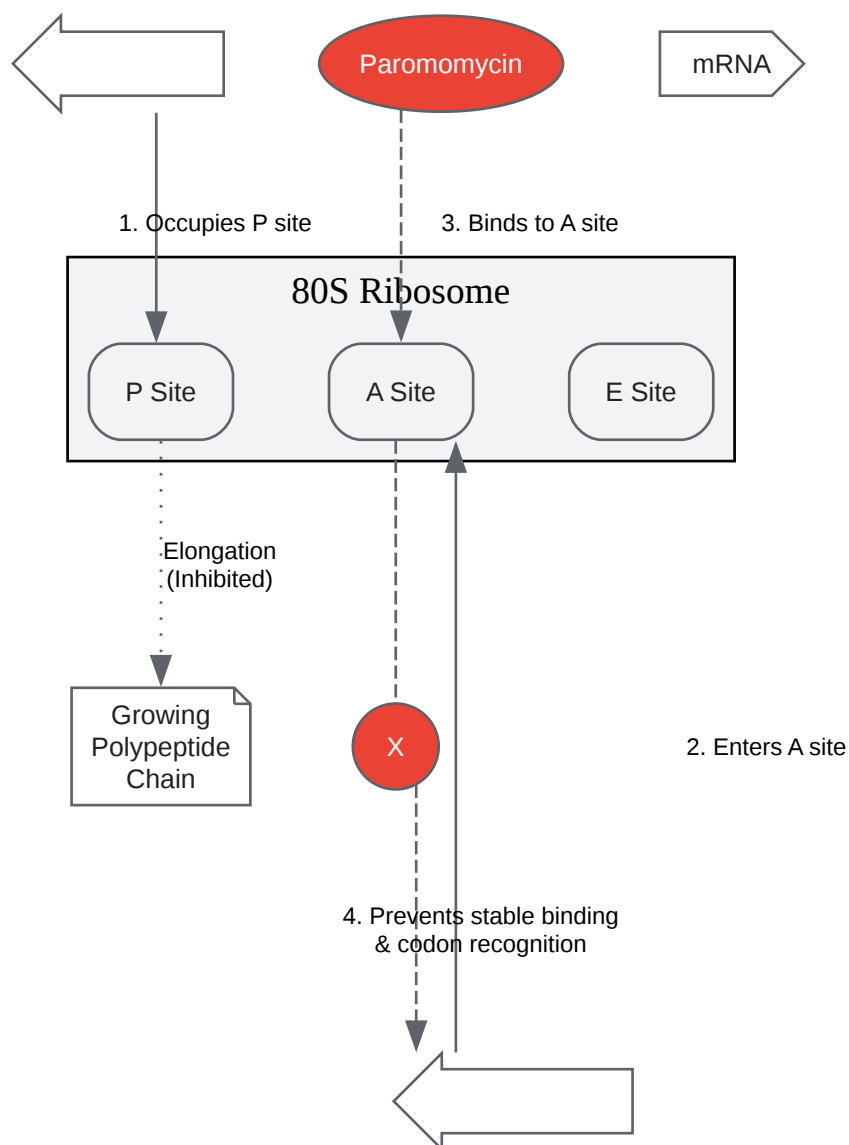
Paromomycin

mRNA

1. Occupies P site

3. Binds to A site

80S Ribosome

P Site

A Site

E Site

Elongation (Inhibited)

Growing Polypeptide Chain

X

2. Enters A site

4. Prevents stable binding & codon recognition